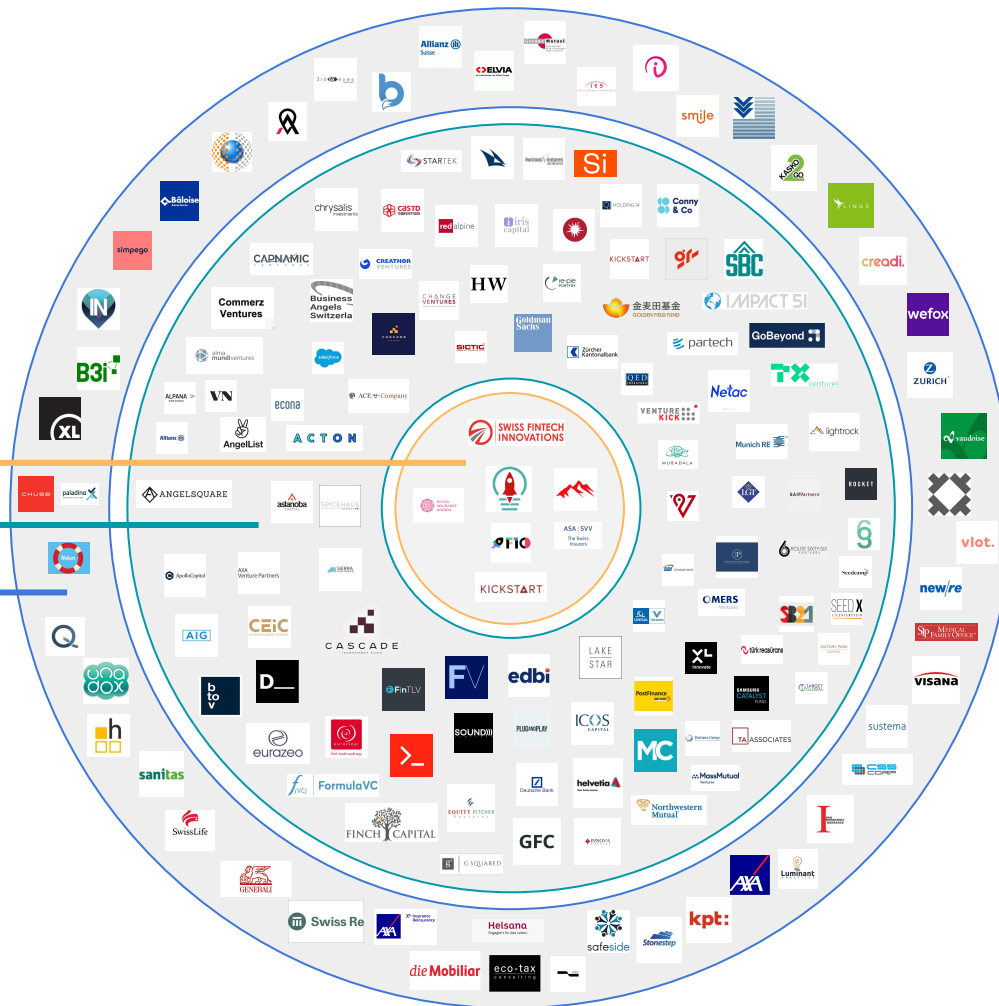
Allianz
Suisse
ELVIA
smile
simpego
Bâloise
STARTEK
Si
chrysalis
CASTD
red alpine
iris capital
HOLDING
Conny & Co
CAPNAMIC
CREATHOR VENTURES
CHANGE VENTURES
HW
KICKSTART
SBC
IMPACT 51
creadi.
Commerz Ventures
Business Angels Switzerland
Goldman Sachs
Zürcher Kantonalbank
partech
GoBeyond
wefox
IN
almamundi ventures
SICTIC
GOLDEN FIELD FUND
B3i
salesforce
QED
Netac
TX ventures
ZURICH
XL
ALPANA
VN
econa
ACE & Company
VENTURE KICK
lightrock
vaudoise
Allianz
AngelList
ACTON
SWISS FINTECH INNOVATIONS
MUBADALA
Munich RE
CHUBB
paladino
ANGELSQUARE
aslanoba
SPICEHAUS
ROCKET
vlot.
ASA | SVV
The Swiss Insurers
9
KICKSTART
ROUTE SIXTY-SIX
Seedcamp
ApolloCapital
AXA Venture Partners
new/re
OMERS
SEED X
AIG
CEiC
CASCADE
Medical Family Office
LAKE STAR
XL
türk reasürans
VISANA
D_
FinTLV
FV
edbi
PostFinance
SAMSUNG CATALYST FUND
sustema
eurazeo
SOUND
PLUG AND PLAY
ICOS CAPITAL
MC
TA ASSOCIATES
CSS
sanitas
FormulaVC
Deutsche Bank
helvetia
MassMutual
Northwestern Mutual
SwissLife
FINCH CAPITAL
EQUITY PITCHER
GFC
G SQUARED
Luminant
GENERALI
Swiss Re
AXA
Helsana
safeside
Stonestep
kpt:
die Mobiliar
eco-tax